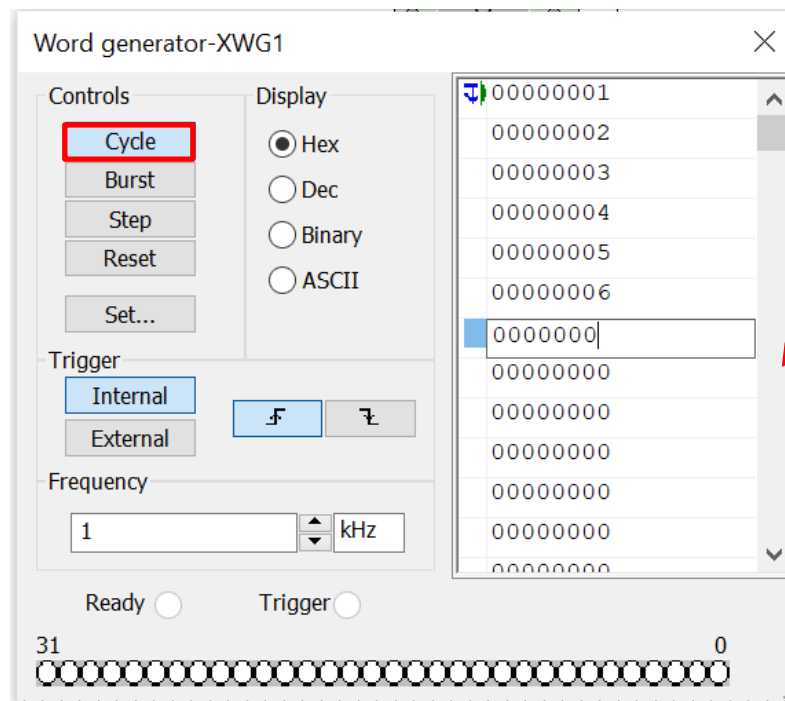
Word generator-XWG1

Controls
Cycle
Burst
Step
Reset
Set...

Display
Hex
Dec
Binary
ASCII

Trigger
Internal
External

Frequency
1
kHz

Ready
Trigger

31
0

00000001
00000002
00000003
00000004
00000005
00000006
0000000
00000000
00000000
00000000
00000000
00000000
00000000